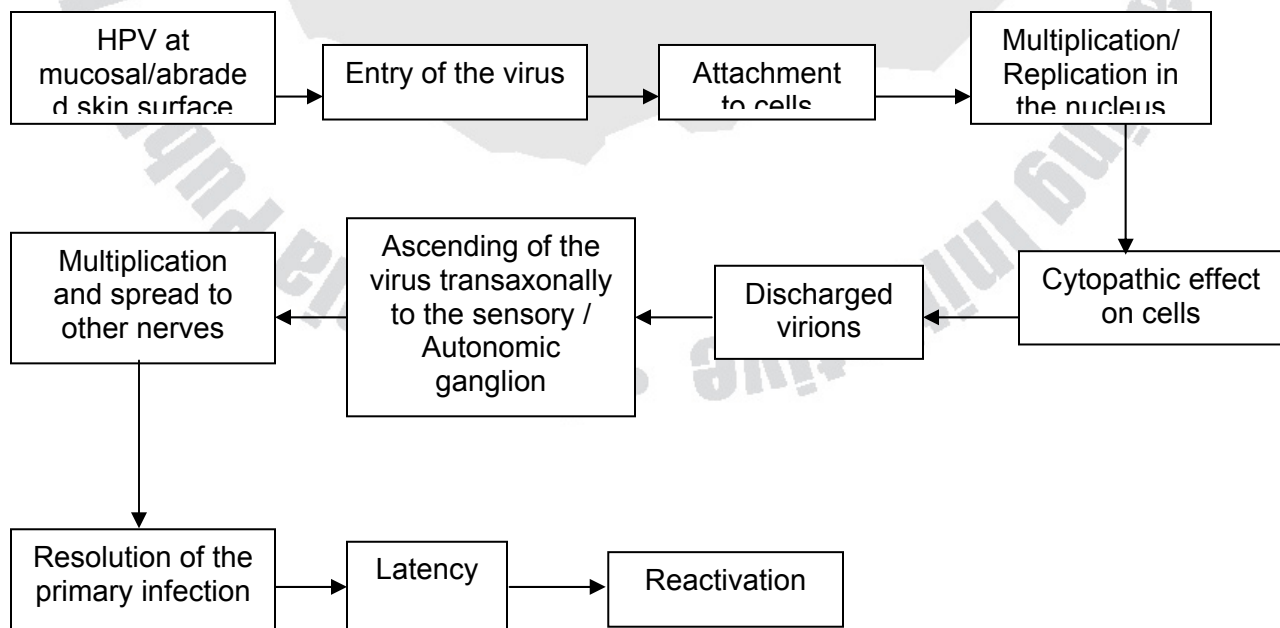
HPV at mucosal/abrade d skin surface

Entry of the virus

Attachment to cells

Multiplication/ Replication in the nucleus

Cytopathic effect on cells

Discharged virions

Ascending of the virus transaxonally to the sensory / Autonomic ganglion

Multiplication and spread to other nerves

Resolution of the primary infection

Latency

Reactivation